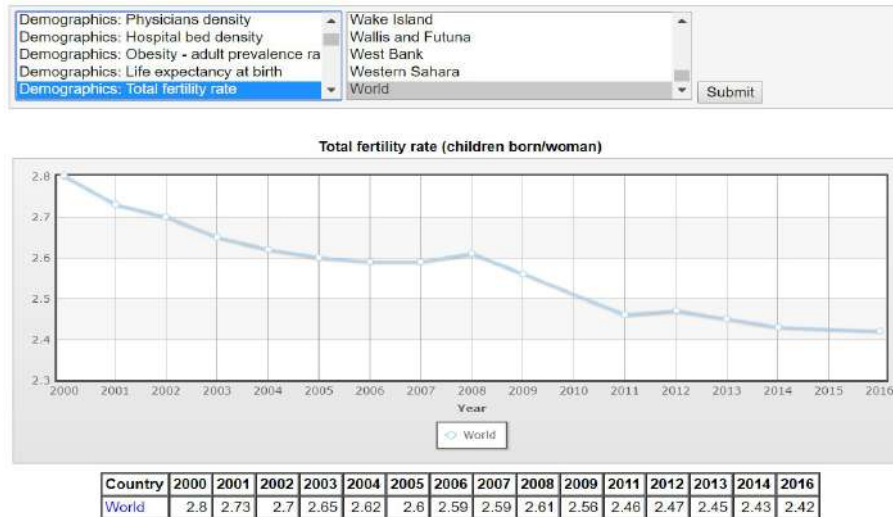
Demographics: Physicians density
Demographics: Hospital bed density
Demographics: Obesity - adult prevalence ra
Demographics: Life expectancy at birth
Demographics: Total fertility rate

Wake Island
Wallis and Futuna
West Bank
Western Sahara
World

Submit

Total fertility rate (children born/woman)

2.8
2.7
2.6
2.5
2.4
2.3

2000 2001 2002 2003 2004 2005 2006 2007 2008 2009 2010 2011 2012 2013 2014 2015 2016

Year

World

| Country | 2000 | 2001 | 2002 | 2003 | 2004 | 2005 | 2006 | 2007 | 2008 | 2009 | 2011 | 2012 | 2013 | 2014 | 2016 |
|---|---|---|---|---|---|---|---|---|---|---|---|---|---|---|---|
| World | 2.8 | 2.73 | 2.7 | 2.65 | 2.62 | 2.6 | 2.59 | 2.59 | 2.61 | 2.56 | 2.46 | 2.47 | 2.45 | 2.43 | 2.42 |